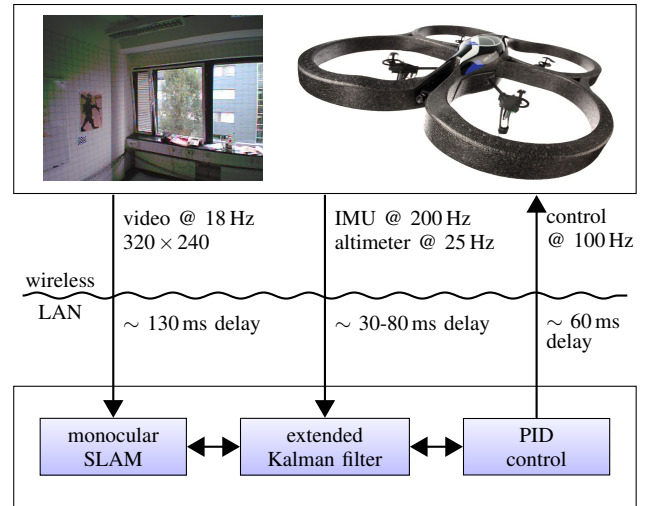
video @ 18 Hz
$320 \times 240$

IMU @ 200 Hz
altimeter @ 25 Hz

control
@ 100 Hz

wireless
LAN

$\sim$ 130 ms delay

$\sim$ 30-80 ms delay

$\sim$ 60 ms
delay

monocular
SLAM

extended
Kalman filter

PID
control